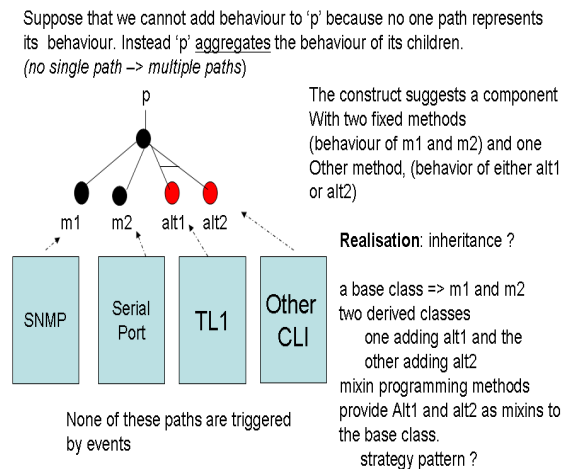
Suppose that we cannot add behaviour to ‘p’ because no one path represents its behaviour. Instead ‘p’ aggregates the behaviour of its children.
(no single path –> multiple paths)

p

m1 m2 alt1 alt2

SNMP

Serial Port

TL1

Other CLI

None of these paths are triggered by events

The construct suggests a component With two fixed methods (behaviour of m1 and m2) and one Other method, (behavior of either alt1 or alt2)

Realisation: inheritance ?

a base class => m1 and m2
two derived classes
one adding alt1 and the other adding alt2
mixin programming methods provide Alt1 and alt2 as mixins to the base class.
strategy pattern ?